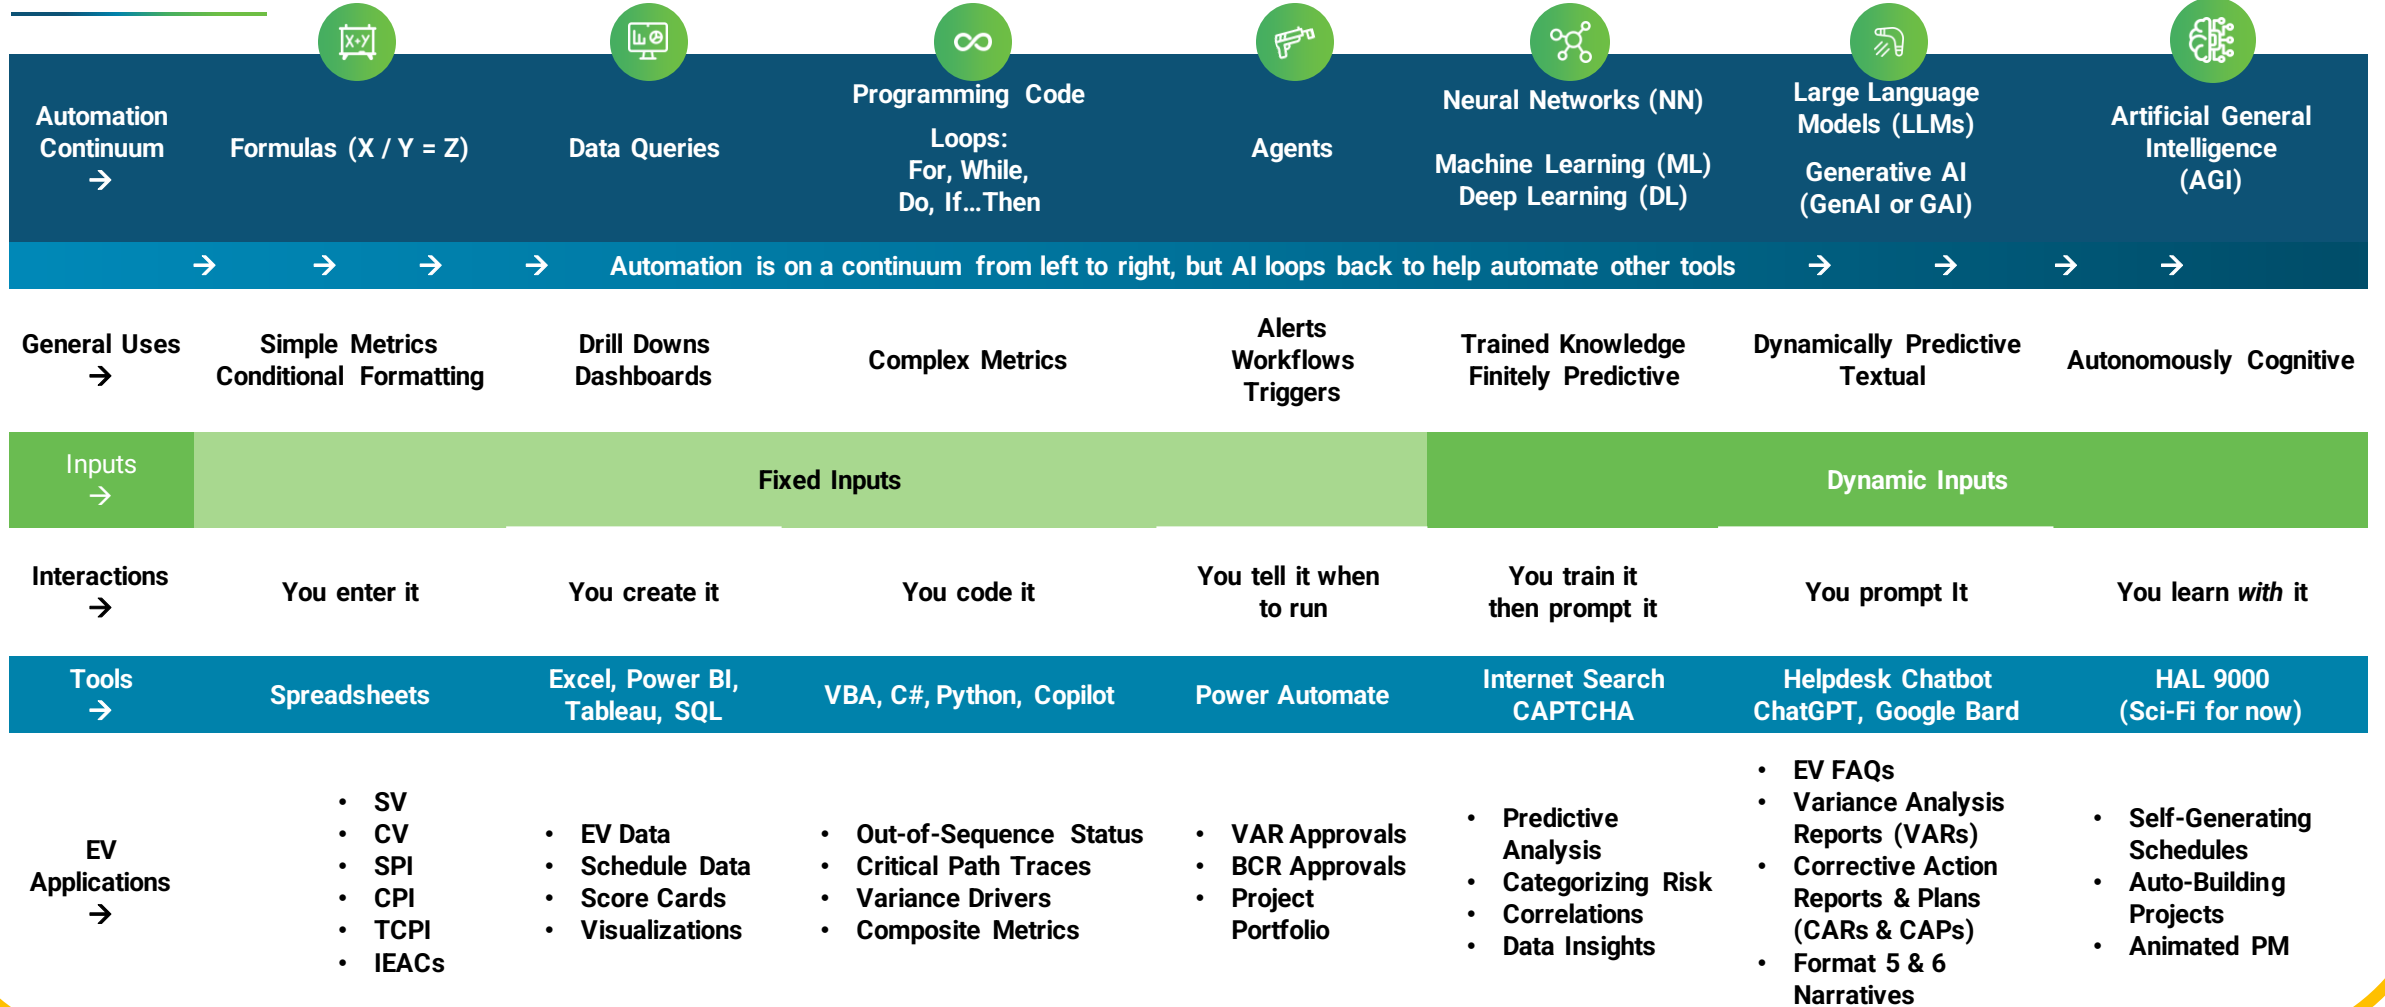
| Automation Continuum → | Formulas (X / Y = Z) | Data Queries | Programming Code Loops: For, While, Do, If…Then | Agents | Neural Networks (NN) Machine Learning (ML) Deep Learning (DL) | Large Language Models (LLMs) Generative AI (GenAI or GAI) | Artificial General Intelligence (AGI) |
|---|---|---|---|---|---|---|---|

→ → → → Automation is on a continuum from left to right, but AI loops back to help automate other tools → → → →

| General Uses → | Simple Metrics Conditional Formatting | Drill Downs Dashboards | Complex Metrics | Alerts Workflows Triggers | Trained Knowledge Finitely Predictive | Dynamically Predictive Textual | Autonomously Cognitive |
|---|---|---|---|---|---|---|---|
| Inputs → | Fixed Inputs | | | | Dynamic Inputs | | |
| Interactions → | You enter it | You create it | You code it | You tell it when to run | You train it then prompt it | You prompt It | You learn *with* it |
| Tools → | Spreadsheets | Excel, Power BI, Tableau, SQL | VBA, C#, Python, Copilot | Power Automate | Internet Search CAPTCHA | Helpdesk Chatbot ChatGPT, Google Bard | HAL 9000 (Sci-Fi for now) |
| EV Applications → | • SV • CV • SPI • CPI • TCPI • IEACs | • EV Data • Schedule Data • Score Cards • Visualizations | • Out-of-Sequence Status • Critical Path Traces • Variance Drivers • Composite Metrics | • VAR Approvals • BCR Approvals • Project Portfolio | • Predictive Analysis • Categorizing Risk • Correlations • Data Insights | • EV FAQs • Variance Analysis Reports (VARs) • Corrective Action Reports & Plans (CARs & CAPs) • Format 5 & 6 Narratives | • Self-Generating Schedules • Auto-Building Projects • Animated PM |